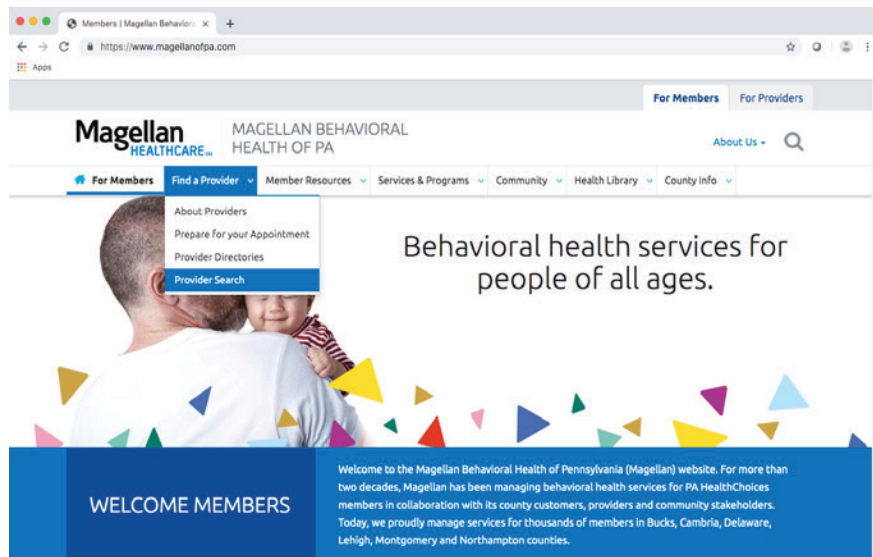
Members | Magellan Behavior ×
+
https://www.magellanofpa.com
Apps

For Members
For Providers

Magellan HEALTHCARE
MAGELLAN BEHAVIORAL HEALTH OF PA

About Us

For Members
Find a Provider
Member Resources
Services & Programs
Community
Health Library
County Info

About Providers
Prepare for your Appointment
Provider Directories
Provider Search

Behavioral health services for people of all ages.

WELCOME MEMBERS

Welcome to the Magellan Behavioral Health of Pennsylvania (Magellan) website. For more than two decades, Magellan has been managing behavioral health services for PA HealthChoices members in collaboration with its county customers, providers and community stakeholders. Today, we proudly manage services for thousands of members in Bucks, Cambria, Delaware, Lehigh, Montgomery and Northampton counties.